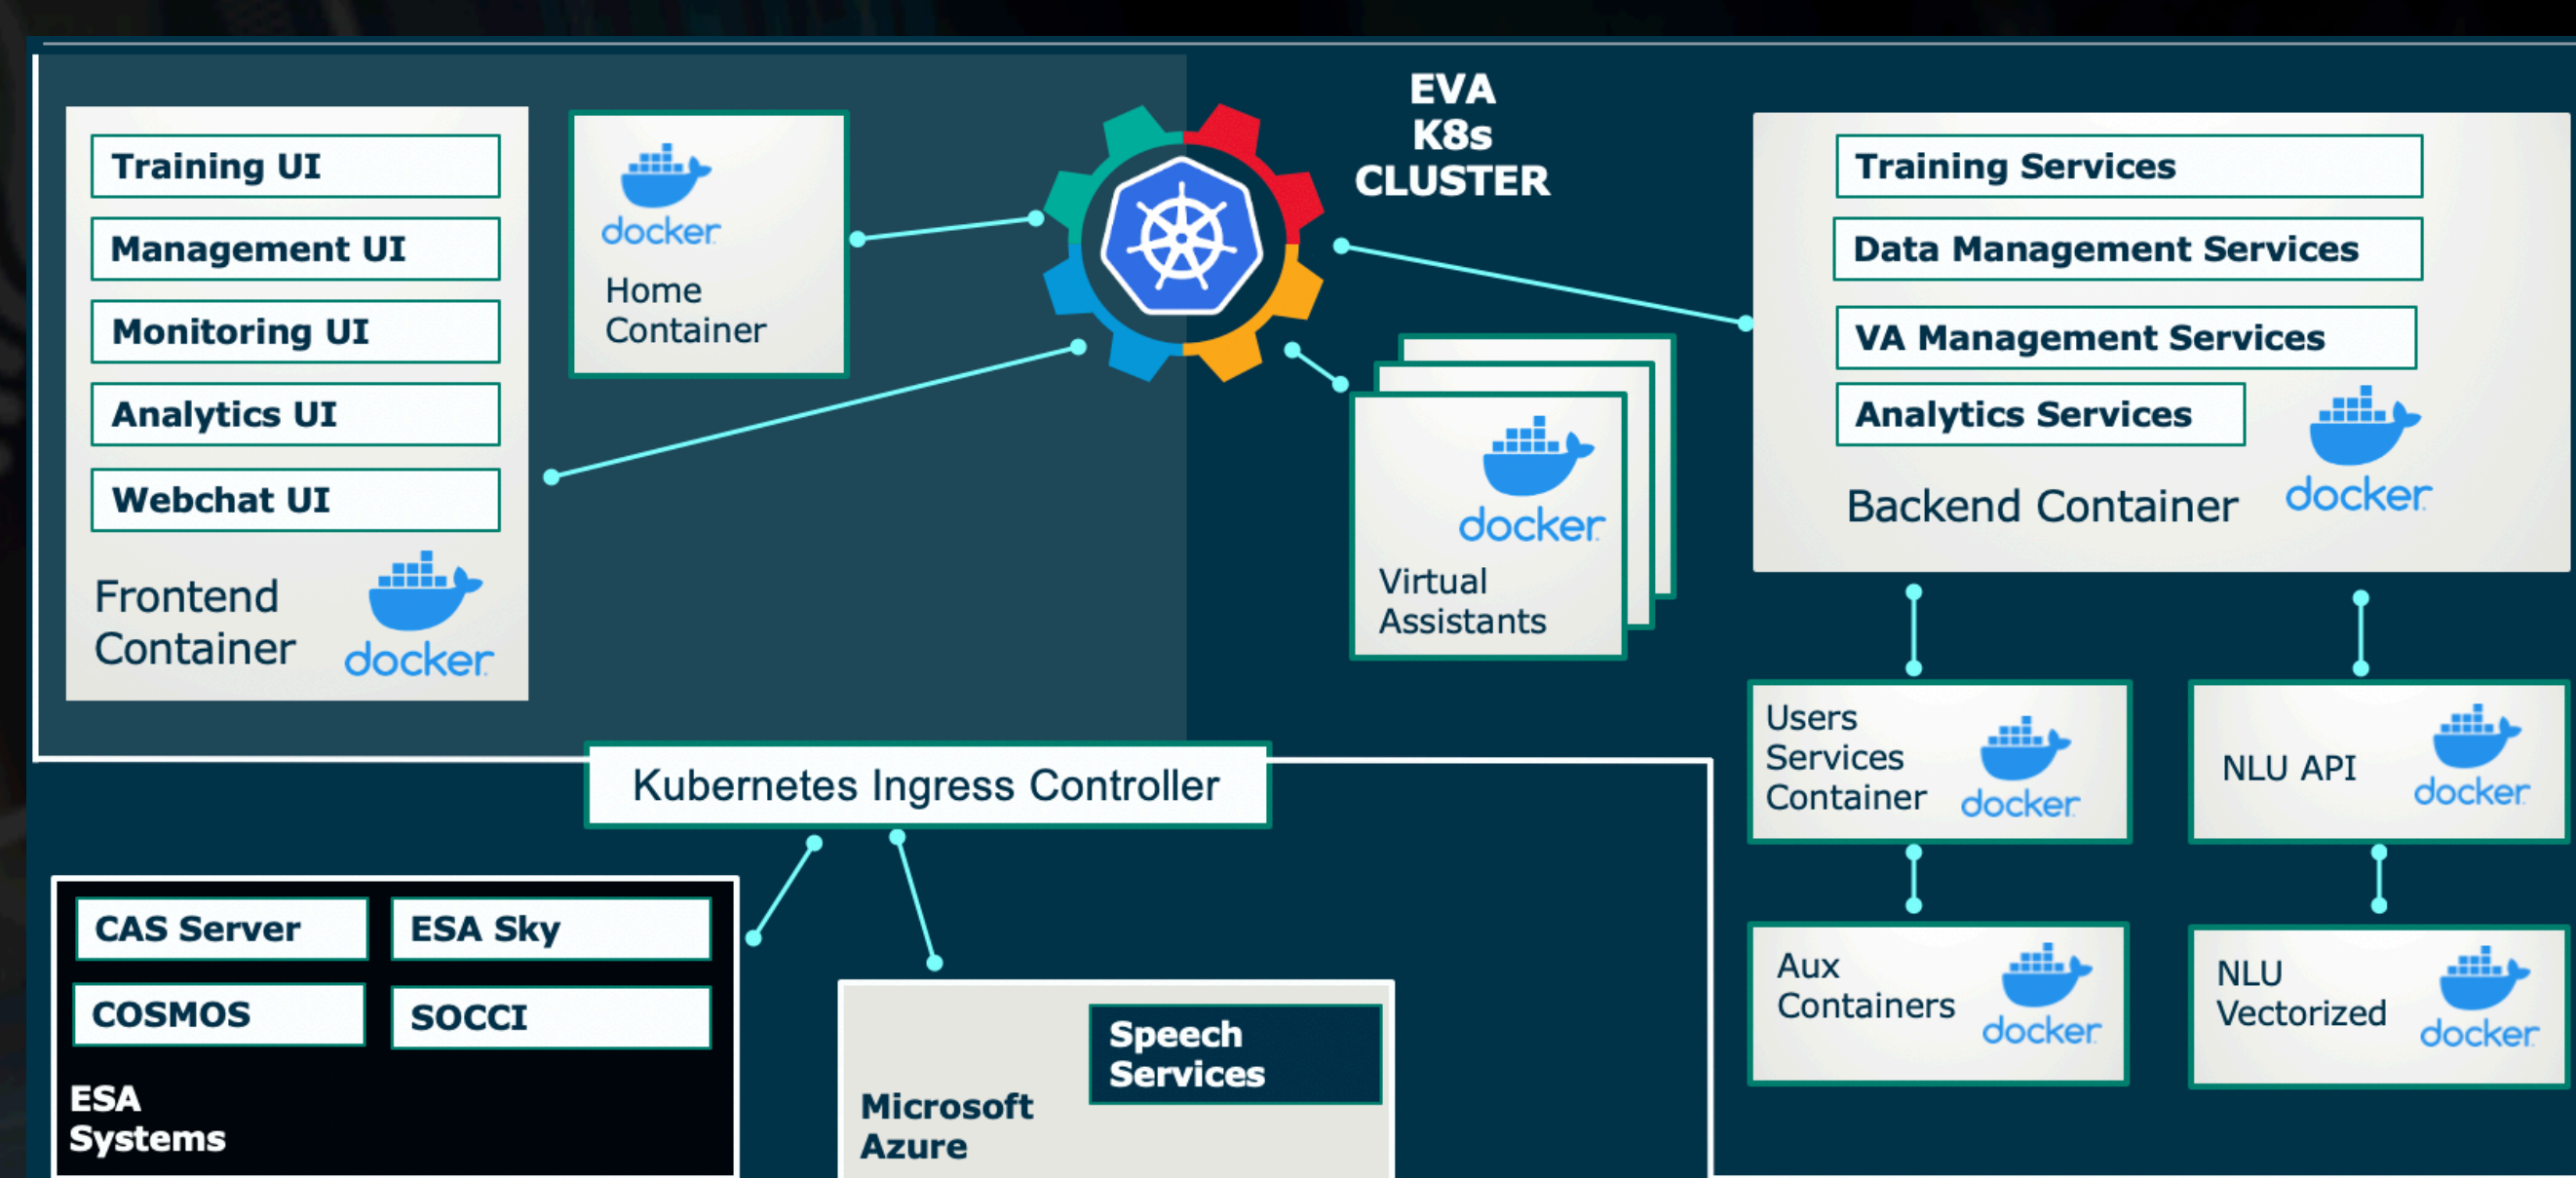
Training UI
Management UI
Monitoring UI
Analytics UI
Webchat UI
Frontend Container
docker

docker
Home Container

EVA K8s CLUSTER

docker
Virtual Assistants

Training Services
Data Management Services
VA Management Services
Analytics Services
Backend Container
docker

Users Services Container
docker

NLU API
docker

Aux Containers
docker

NLU Vectorized
docker

Kubernetes Ingress Controller

CAS Server
ESA Sky
COSMOS
SOCCI
ESA Systems

Speech Services
Microsoft Azure